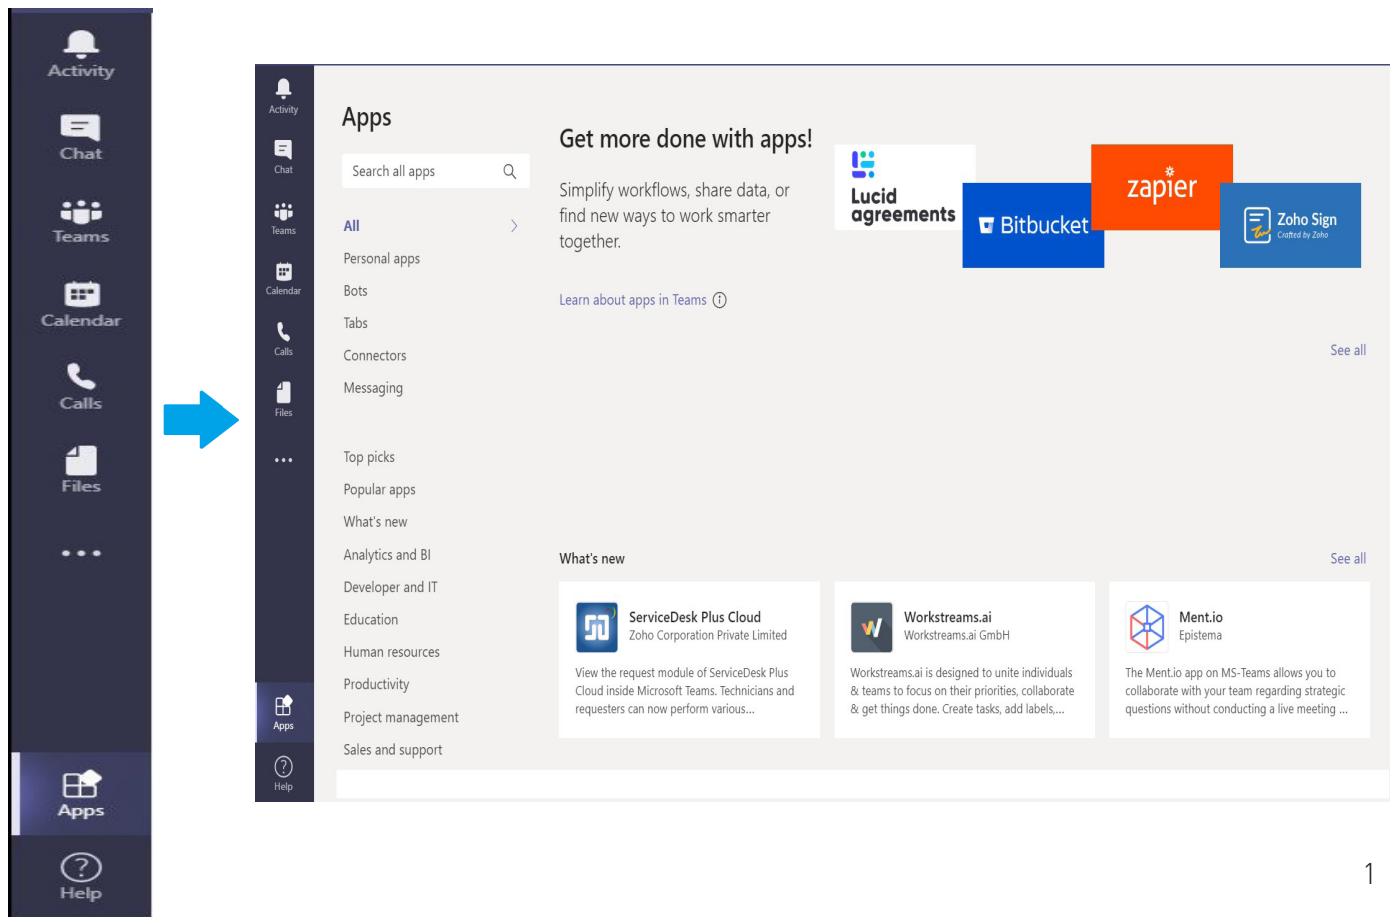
Activity
Chat
Teams
Calendar
Calls
Files
...
Apps
Help

Activity
Chat
Teams
Calendar
Calls
Files
...
Apps
Help

Apps

Search all apps

All
Personal apps
Bots
Tabs
Connectors
Messaging

Top picks
Popular apps
What's new
Analytics and BI
Developer and IT
Education
Human resources
Productivity
Project management
Sales and support

Get more done with apps!

Simplify workflows, share data, or find new ways to work smarter together.

Learn about apps in Teams

Lucid agreements
Bitbucket
zapier
Zoho Sign
Crafted by Zoho

See all

What's new

See all

ServiceDesk Plus Cloud
Zoho Corporation Private Limited
View the request module of ServiceDesk Plus Cloud inside Microsoft Teams. Technicians and requesters can now perform various...

Workstreams.ai
Workstreams.ai GmbH
Workstreams.ai is designed to unite individuals & teams to focus on their priorities, collaborate & get things done. Create tasks, add labels,...

Ment.io
Epistema
The Ment.io app on MS-Teams allows you to collaborate with your team regarding strategic questions without conducting a live meeting ...

1